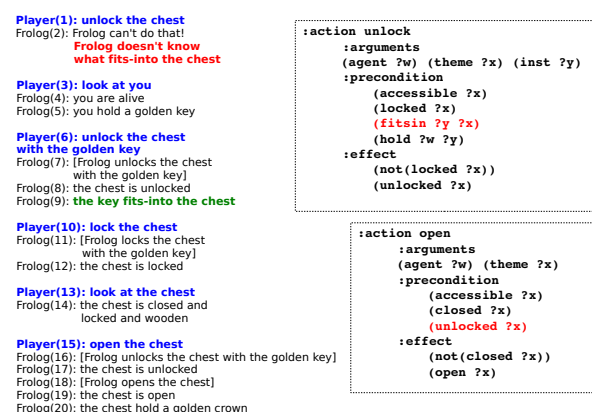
Player(1): unlock the chest
Frolog(2): Frolog can't do that!
Frolog doesn't know what fits-into the chest

Player(3): look at you
Frolog(4): you are alive
Frolog(5): you hold a golden key

Player(6): unlock the chest with the golden key
Frolog(7): [Frolog unlocks the chest with the golden key]
Frolog(8): the chest is unlocked
Frolog(9): the key fits-into the chest

Player(10): lock the chest
Frolog(11): [Frolog locks the chest with the golden key]
Frolog(12): the chest is locked

Player(13): look at the chest
Frolog(14): the chest is closed and locked and wooden

Player(15): open the chest
Frolog(16): [Frolog unlocks the chest with the golden key]
Frolog(17): the chest is unlocked
Frolog(18): [Frolog opens the chest]
Frolog(19): the chest is open
Frolog(20): the chest hold a golden crown

:action unlock
:arguments
(agent ?w) (theme ?x) (inst ?y)
:precondition
(accessible ?x)
(locked ?x)
(fitsin ?y ?x)
(hold ?w ?y)
:effect
(not(locked ?x))
(unlocked ?x)

:action open
:arguments
(agent ?w) (theme ?x)
:precondition
(accessible ?x)
(closed ?x)
(unlocked ?x)
:effect
(not(closed ?x))
(open ?x)